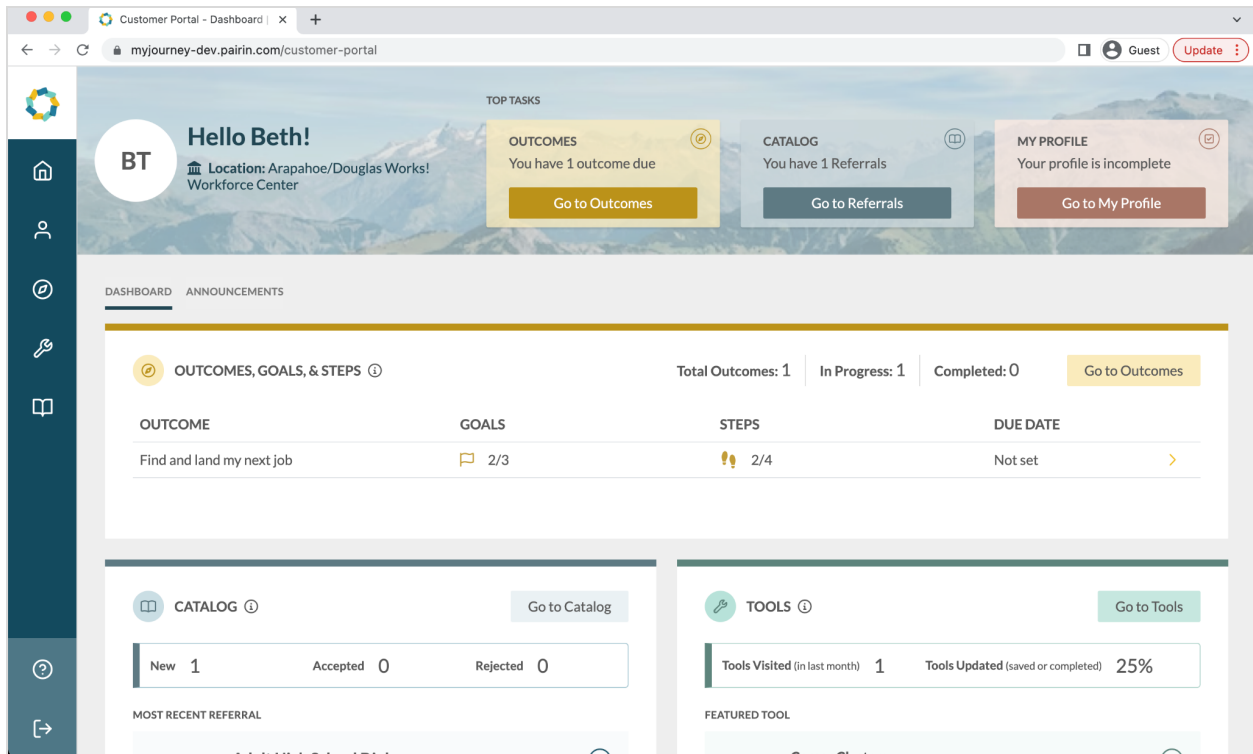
Customer Portal - Dashboard | ×
+

myjourney-dev.pairin.com/customer-portal

Guest
Update

BT

Hello Beth!

Location: Arapahoe/Douglas Works! Workforce Center

TOP TASKS

OUTCOMES
You have 1 outcome due
Go to Outcomes

CATALOG
You have 1 Referrals
Go to Referrals

MY PROFILE
Your profile is incomplete
Go to My Profile

DASHBOARD
ANNOUNCEMENTS

OUTCOMES, GOALS, & STEPS

Total Outcomes: 1
In Progress: 1
Completed: 0
Go to Outcomes

| OUTCOME | GOALS | STEPS | DUE DATE |
|---|---|---|---|
| Find and land my next job | 2/3 | 2/4 | Not set |

CATALOG
Go to Catalog

New 1
Accepted 0
Rejected 0

MOST RECENT REFERRAL

TOOLS
Go to Tools

Tools Visited (in last month) 1
Tools Updated (saved or completed) 25%

FEATURED TOOL